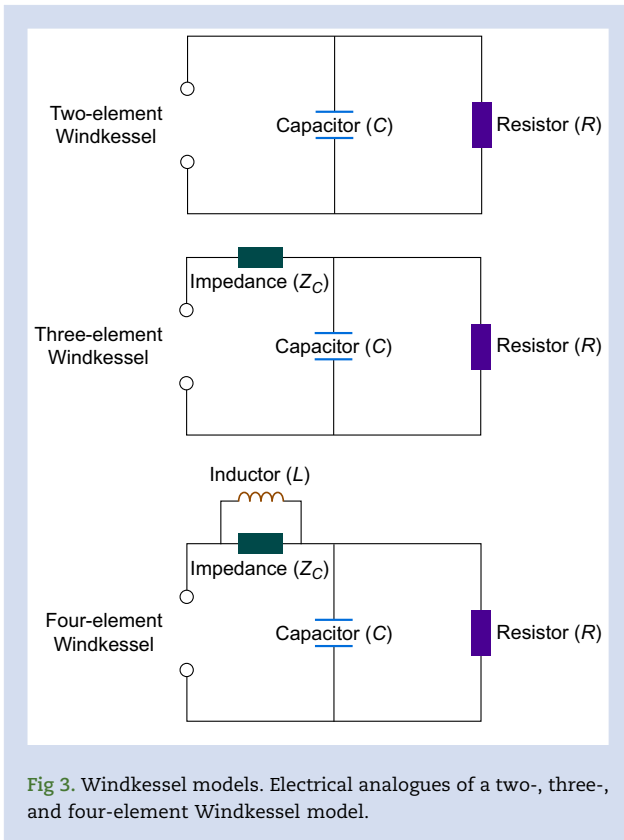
Two-element Windkessel

Capacitor ($C$)

Resistor ($R$)

Impedance ($Z_C$)

Three-element Windkessel

Capacitor ($C$)

Resistor ($R$)

Inductor ($L$)

Impedance ($Z_C$)

Four-element Windkessel

Capacitor ($C$)

Resistor ($R$)

Fig 3. Windkessel models. Electrical analogues of a two-, three-, and four-element Windkessel model.